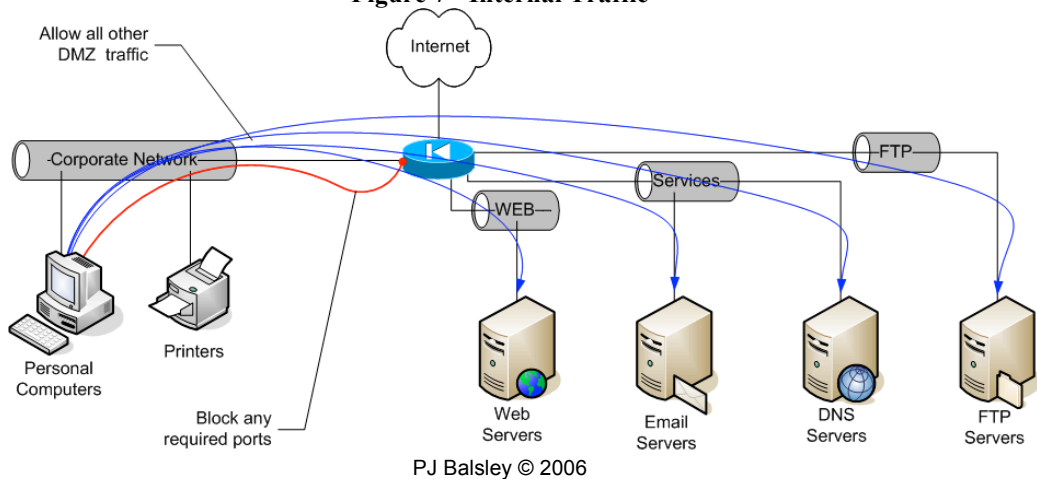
Figure 7 – Internal Traffic

Allow all other DMZ traffic

Internet

Corporate Network

FTP

Services

WEB

Personal Computers

Printers

Block any required ports

Web Servers

Email Servers

DNS Servers

FTP Servers

PJ Balsley © 2006